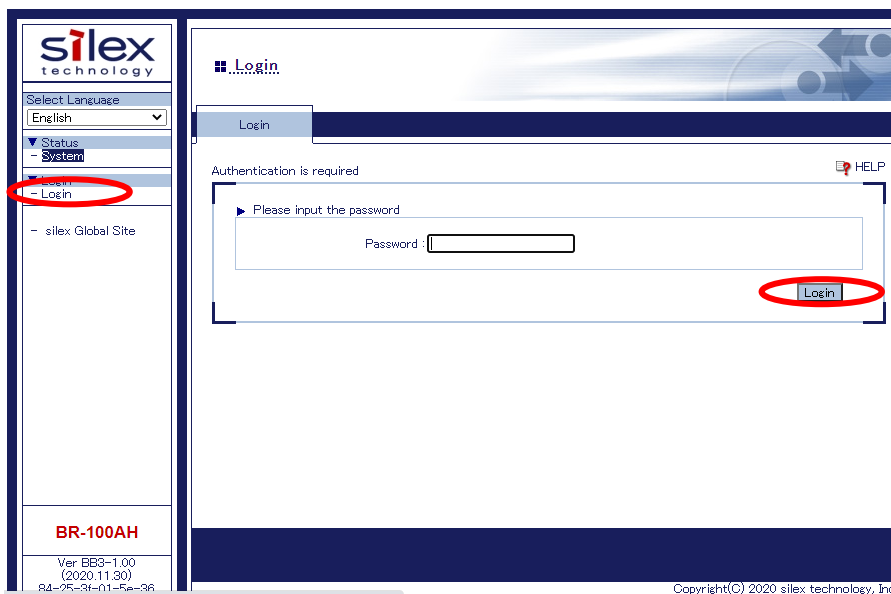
silex
technology

Select Language
English

▼ Status
- System

▼ Login
- Login

- silex Global Site

BR-100AH

Ver BB3-1.00
(2020.11.30)
84-25-3f-01-5e-36

Login

Login

Authentication is required

HELP

▶ Please input the password

Password :

Login

Copyright(C) 2020 silex technology, Inc